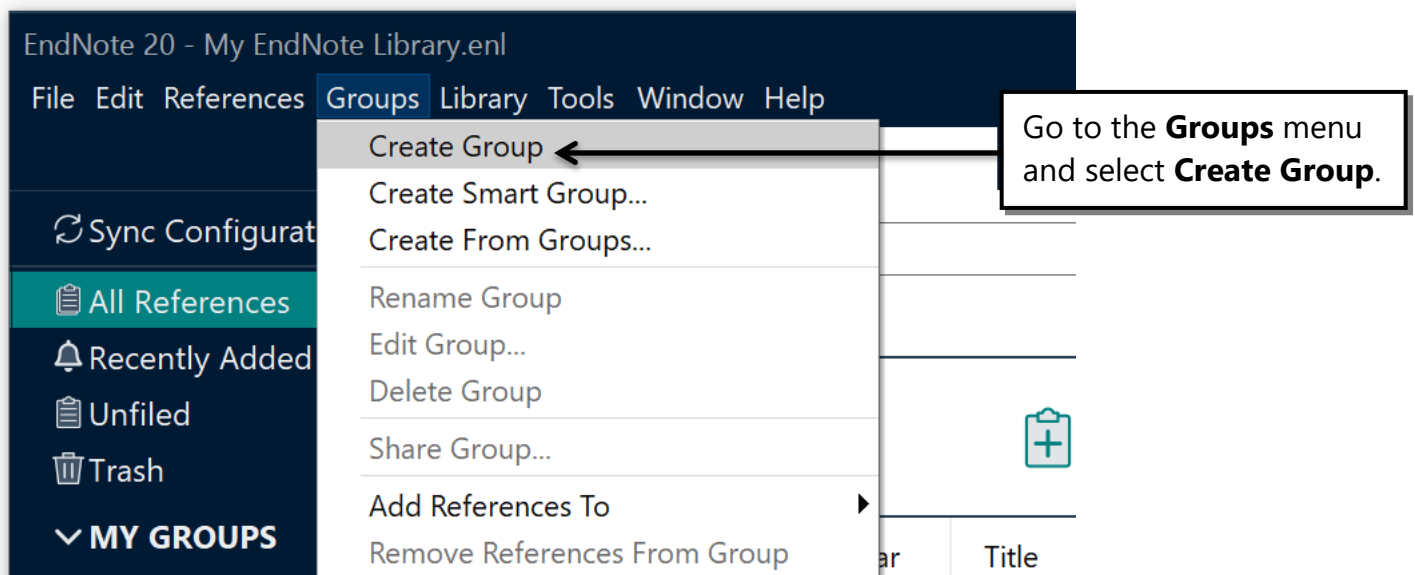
EndNote 20 - My EndNote Library.enl

File Edit References Groups Library Tools Window Help

Create Group
Create Smart Group...
Create From Groups...
Rename Group
Edit Group...
Delete Group
Share Group...
Add References To
Remove References From Group

Go to the **Groups** menu and select **Create Group**.

Sync Configurat
All References
Recently Added
Unfiled
Trash
MY GROUPS

ar
Title